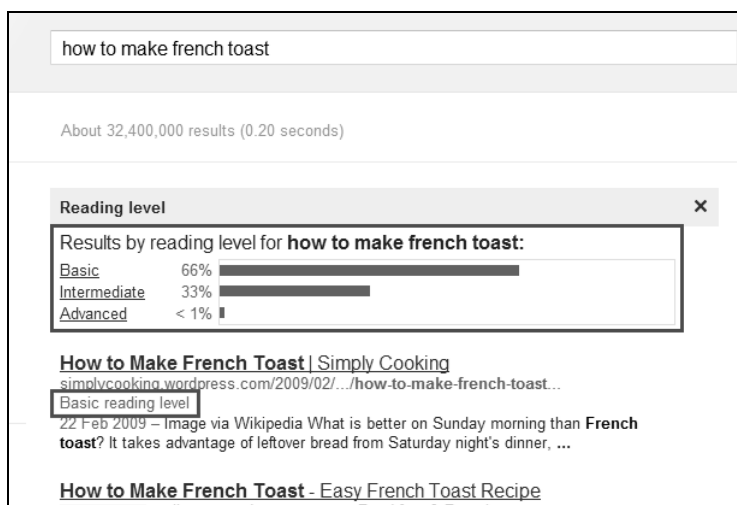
how to make french toast

About 32,400,000 results (0.20 seconds)

Reading level

×

Results by reading level for **how to make french toast:**

Basic 66%
Intermediate 33%
Advanced < 1%

**How to Make French Toast** | Simply Cooking
simplycooking.wordpress.com/2009/02/.../**how-to-make-french-toast**...
Basic reading level
22 Feb 2009 – Image via Wikipedia What is better on Sunday morning than **French toast**? It takes advantage of leftover bread from Saturday night's dinner, **...**

**How to Make French Toast** - Easy French Toast Recipe